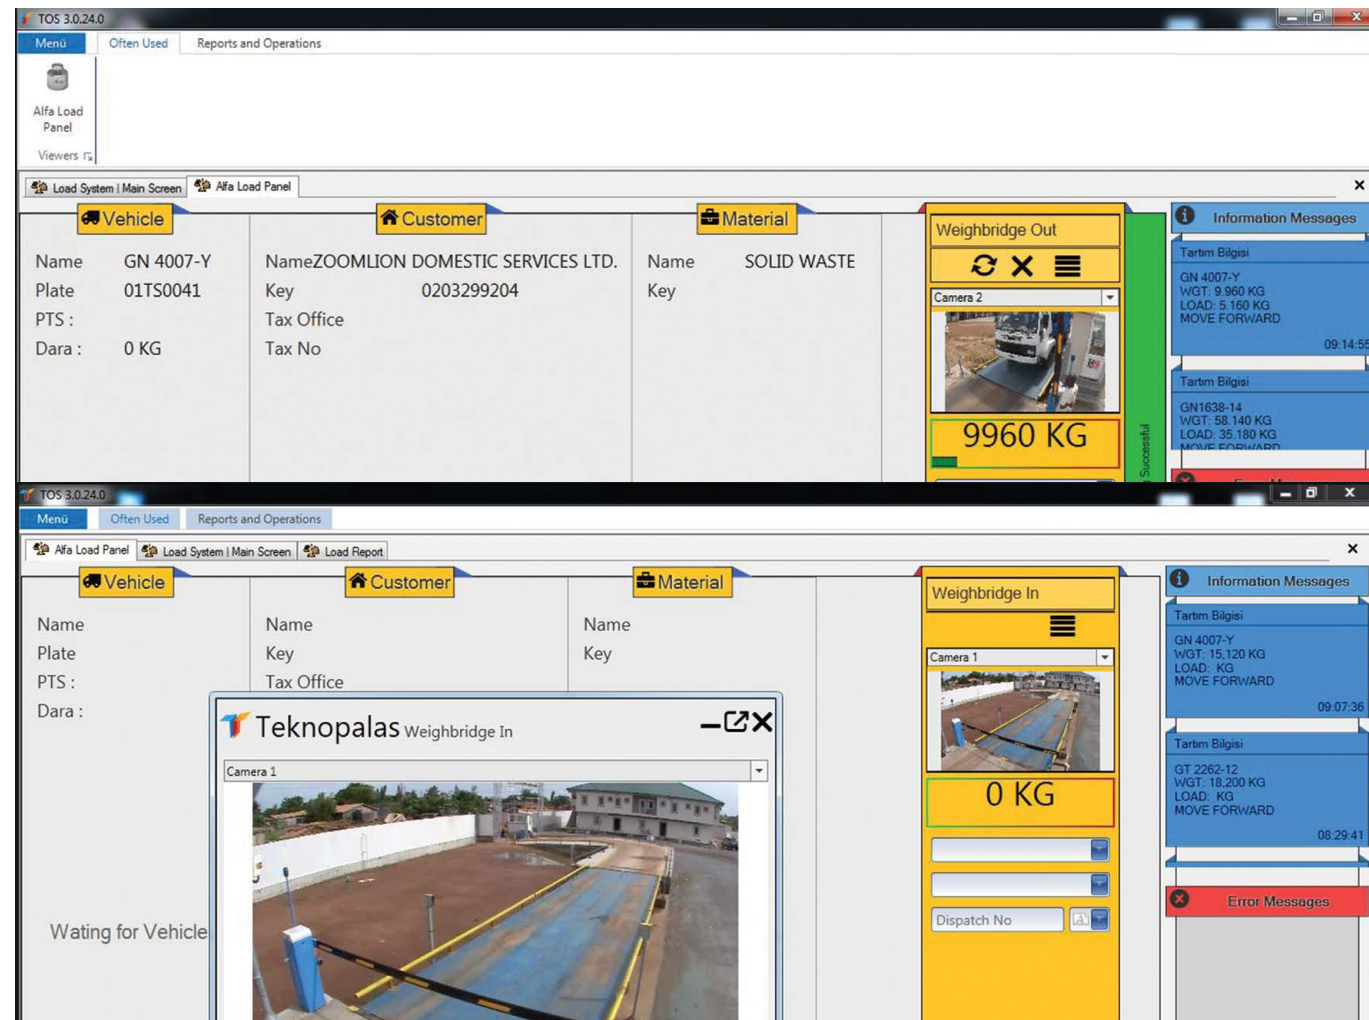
TOS 3.0.24.0

Menü Often Used Reports and Operations

Alfa Load Panel

Viewers

Load System | Main Screen Alfa Load Panel

Vehicle

Name GN 4007-Y
Plate 01TS0041
PTS :
Dara : 0 KG

Customer

NameZOOMLION DOMESTIC SERVICES LTD.
Key 0203299204
Tax Office
Tax No

Material

Name SOLID WASTE
Key

Weighbridge Out

Camera 2

9960 KG

Successful

Information Messages

Tartım Bilgisi
GN 4007-Y
WGT: 9.960 KG
LOAD: 5.160 KG
MOVE FORWARD
09:14:55

Tartım Bilgisi
GN1638-14
WGT: 58.140 KG
LOAD: 35.180 KG
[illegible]

TOS 3.0.24.0

Menü Often Used Reports and Operations

Alfa Load Panel Load System | Main Screen Load Report

Vehicle

Name
Plate
PTS :
Dara :

Customer

Name
Key
Tax Office

Material

Name
Key

Teknopalas Weighbridge In

Camera 1

Wating for Vehicle

Weighbridge In

Camera 1

0 KG

Dispatch No

Information Messages

Tartım Bilgisi
GN 4007-Y
WGT: 15.120 KG
LOAD: KG
MOVE FORWARD
09:07:36

Tartım Bilgisi
GT 2262-12
WGT: 18.200 KG
LOAD: KG
MOVE FORWARD
08:29:41

Error Messages